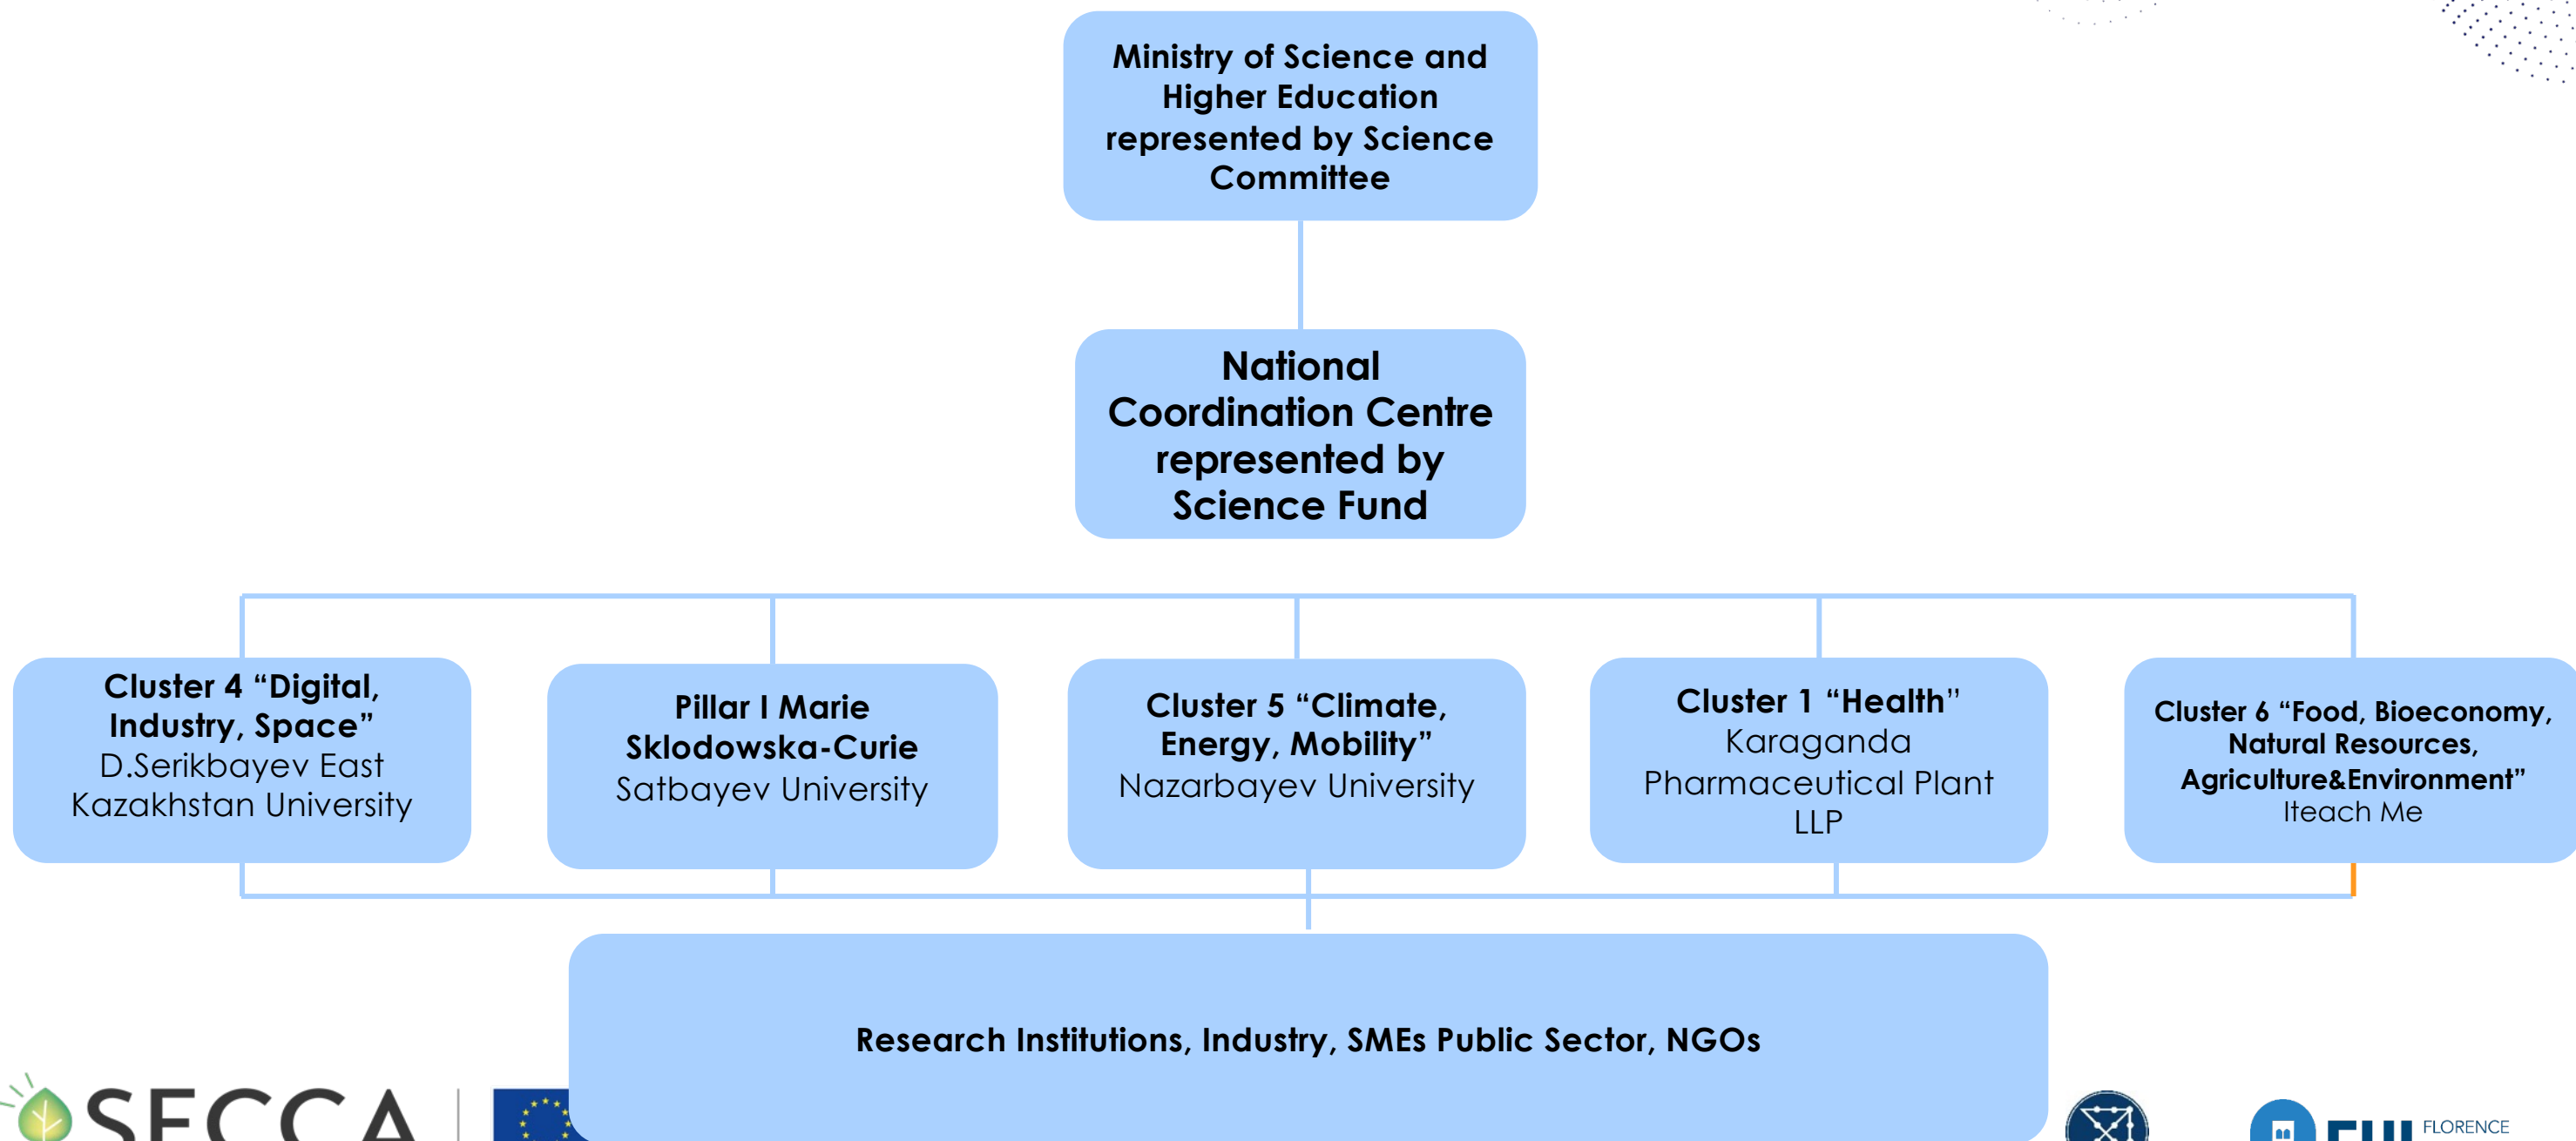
Ministry of Science and Higher Education represented by Science Committee

National Coordination Centre represented by Science Fund

Cluster 4 “Digital, Industry, Space”
D.Serikbayev East Kazakhstan University

Pillar I Marie Sklodowska-Curie
Satbayev University

Cluster 5 “Climate, Energy, Mobility”
Nazarbayev University

Cluster 1 “Health”
Karaganda Pharmaceutical Plant LLP

Cluster 6 “Food, Bioeconomy, Natural Resources, Agriculture&Environment”
Iteach Me

Research Institutions, Industry, SMEs Public Sector, NGOs

SECCA

FLORENCE